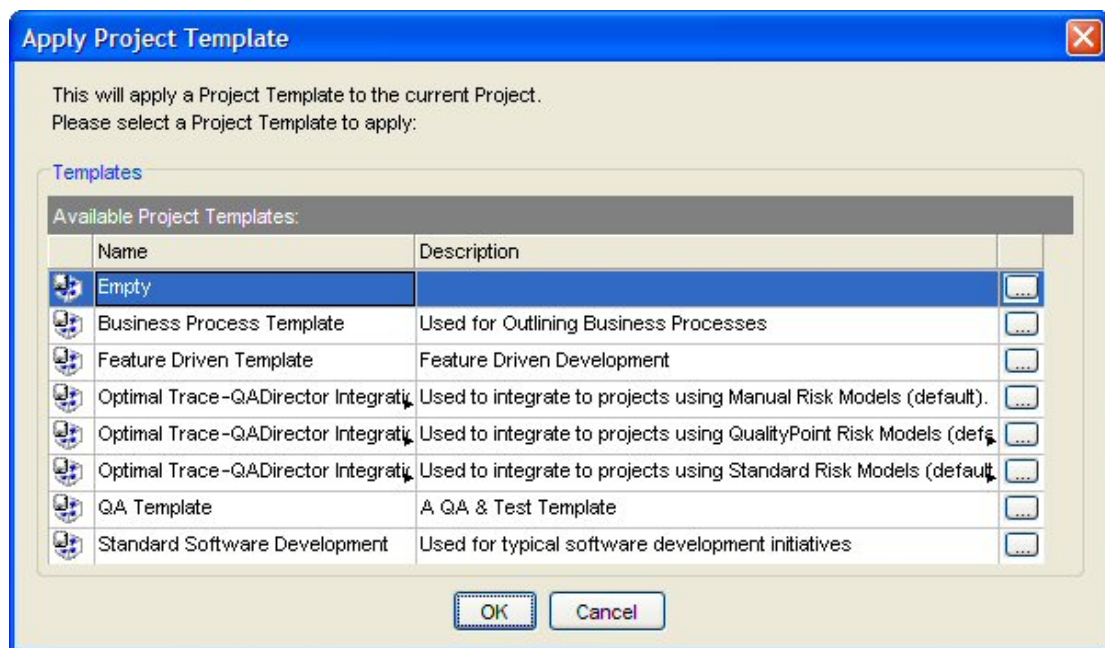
Apply Project Template

This will apply a Project Template to the current Project.
Please select a Project Template to apply:

Templates

Available Project Templates:

| Name | Description | |
|---|---|---|
| Empty | | ... |
| Business Process Template | Used for Outlining Business Processes | ... |
| Feature Driven Template | Feature Driven Development | ... |
| Optimal Trace-QADirector Integratic | Used to integrate to projects using Manual Risk Models (default). | ... |
| Optimal Trace-QADirector Integratic | Used to integrate to projects using QualityPoint Risk Models (defa | ... |
| Optimal Trace-QADirector Integratic | Used to integrate to projects using Standard Risk Models (default | ... |
| QA Template | A QA & Test Template | ... |
| Standard Software Development | Used for typical software development initiatives | ... |

OK Cancel